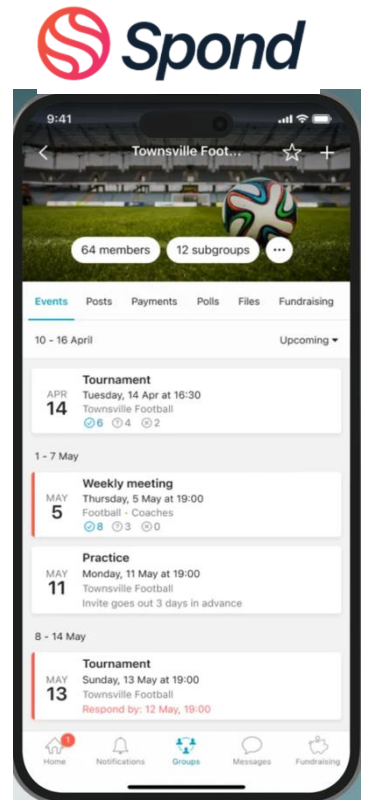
Spond

9:41

Townsville Foot...

64 members

12 subgroups

Events Posts Payments Polls Files Fundraising

10 - 16 April

Upcoming

APR 14
Tournament
Tuesday, 14 Apr at 16:30
Townsville Football
6 4 2

1 - 7 May

MAY 5
Weekly meeting
Thursday, 5 May at 19:00
Football - Coaches
8 3 0

MAY 11
Practice
Monday, 11 May at 19:00
Townsville Football
Invite goes out 3 days in advance

8 - 14 May

MAY 13
Tournament
Sunday, 13 May at 19:00
Townsville Football
Respond by: 12 May, 19:00

1
Home Notifications Groups Messages Fundraising